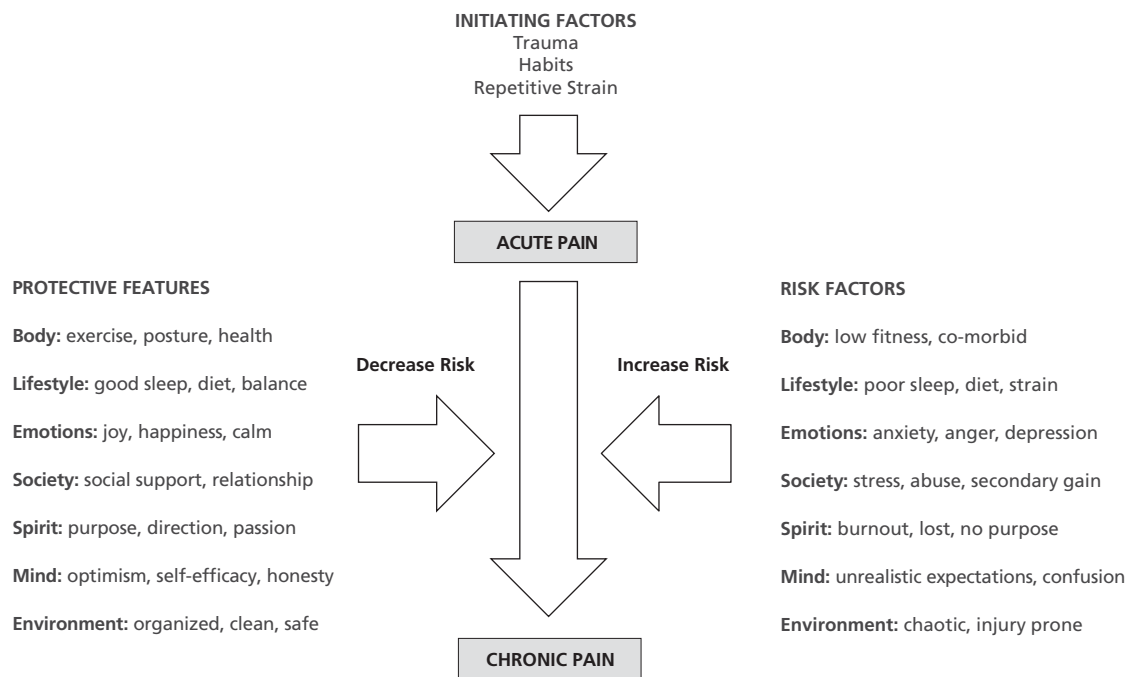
INITIATING FACTORS
Trauma
Habits
Repetitive Strain

ACUTE PAIN

PROTECTIVE FEATURES

Body: exercise, posture, health

Lifestyle: good sleep, diet, balance

Emotions: joy, happiness, calm

Society: social support, relationship

Spirit: purpose, direction, passion

Mind: optimism, self-efficacy, honesty

Environment: organized, clean, safe

Decrease Risk

Increase Risk

RISK FACTORS

Body: low fitness, co-morbid

Lifestyle: poor sleep, diet, strain

Emotions: anxiety, anger, depression

Society: stress, abuse, secondary gain

Spirit: burnout, lost, no purpose

Mind: unrealistic expectations, confusion

Environment: chaotic, injury prone

CHRONIC PAIN